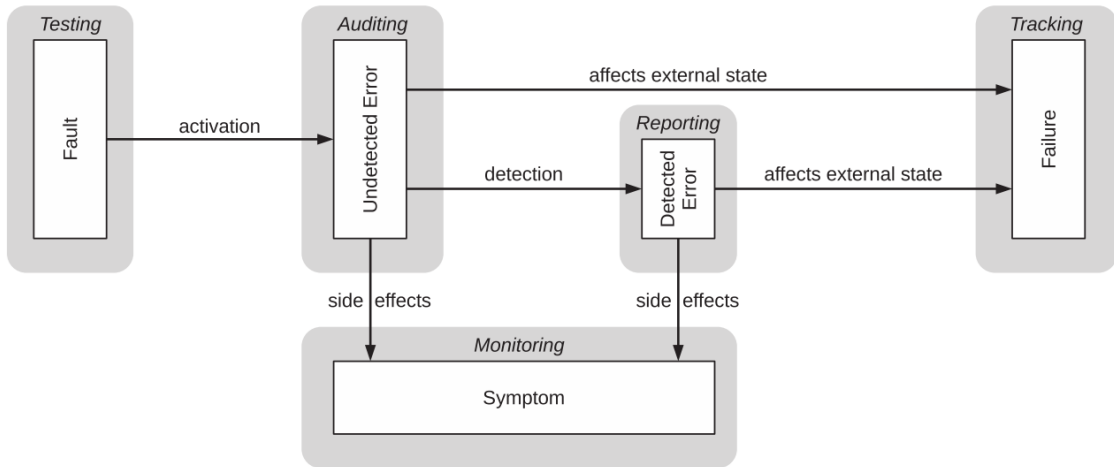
Testing

Fault

activation

Auditing

Undetected Error

affects external state

detection

Reporting

Detected Error

affects external state

Tracking

Failure

side effects

side effects

Monitoring

Symptom